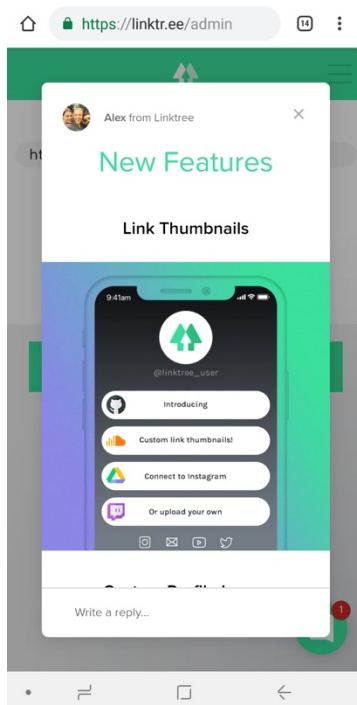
https://linktr.ee/admin

14

ht

Alex from Linktree

New Features

Link Thumbnails

9:41am

@linktree_user

Introducing

Custom link thumbnails!

Connect to Instagram

Or upload your own

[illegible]

Write a reply...

1